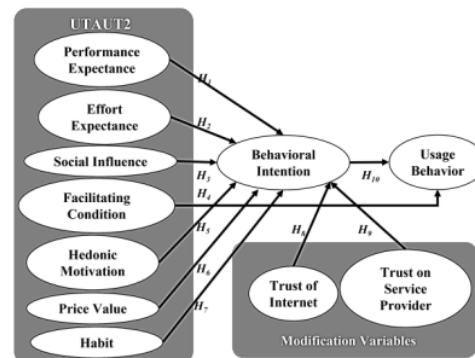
UTAUT2

Performance Expectance

Effort Expectance

Social Influence

Facilitating Condition

Hedonic Motivation

Price Value

Habit

$H_1$

$H_2$

$H_3$

$H_4$

$H_5$

$H_6$

$H_7$

Behavioral Intention

$H_{10}$

Usage Behavior

$H_8$

$H_9$

Trust of Internet

Trust on Service Provider

Modification Variables